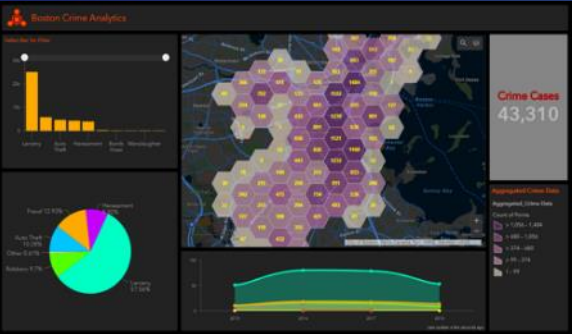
Boston Crime Analytics

Select Bar To Filter

Larceny

Auto Theft

Harassment

Crime Cases

43,310

Fraud 12.97%

Harassment

Auto Theft 11.29%

Other 6.61%

Robbery 8.7%

Larceny 57.56%

Aggregated Crime Data

Aggregated_Crime Data

Count of Points

> 1,056 – 1,404

> 690 – 1,056

> 374 – 690

> 95 – 374

1 – 95

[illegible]